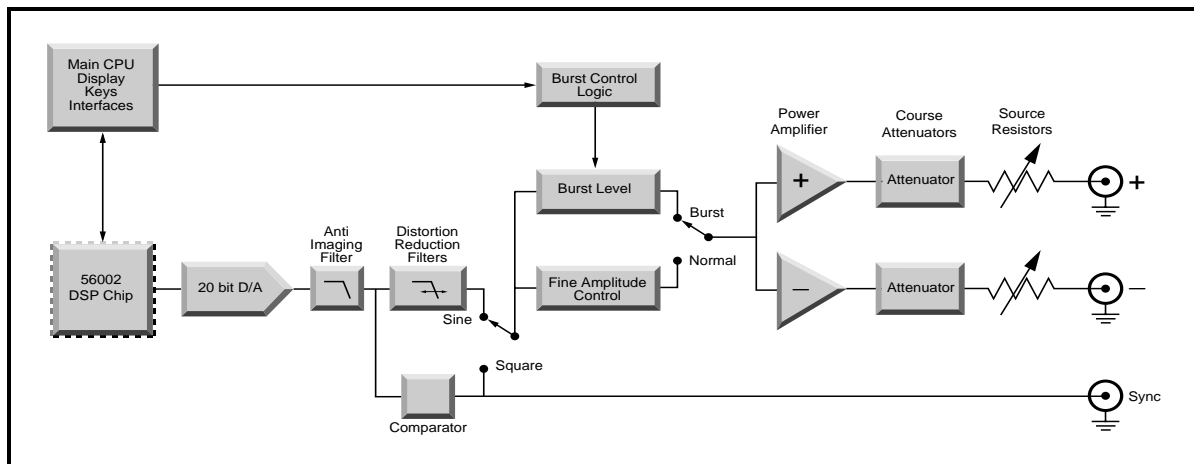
Main CPU
Display
Keys
Interfaces

Burst Control
Logic

Power
Amplifier

Course
Attenuators

Source
Resistors

Burst Level

Burst

+

Attenuator

+

56002
DSP Chip

20 bit D/A

Anti
Imaging
Filter

Distortion
Reduction
Filters

Normal

Fine Amplitude
Control

Sine

—

Attenuator

—

Square

Comparator

Sync